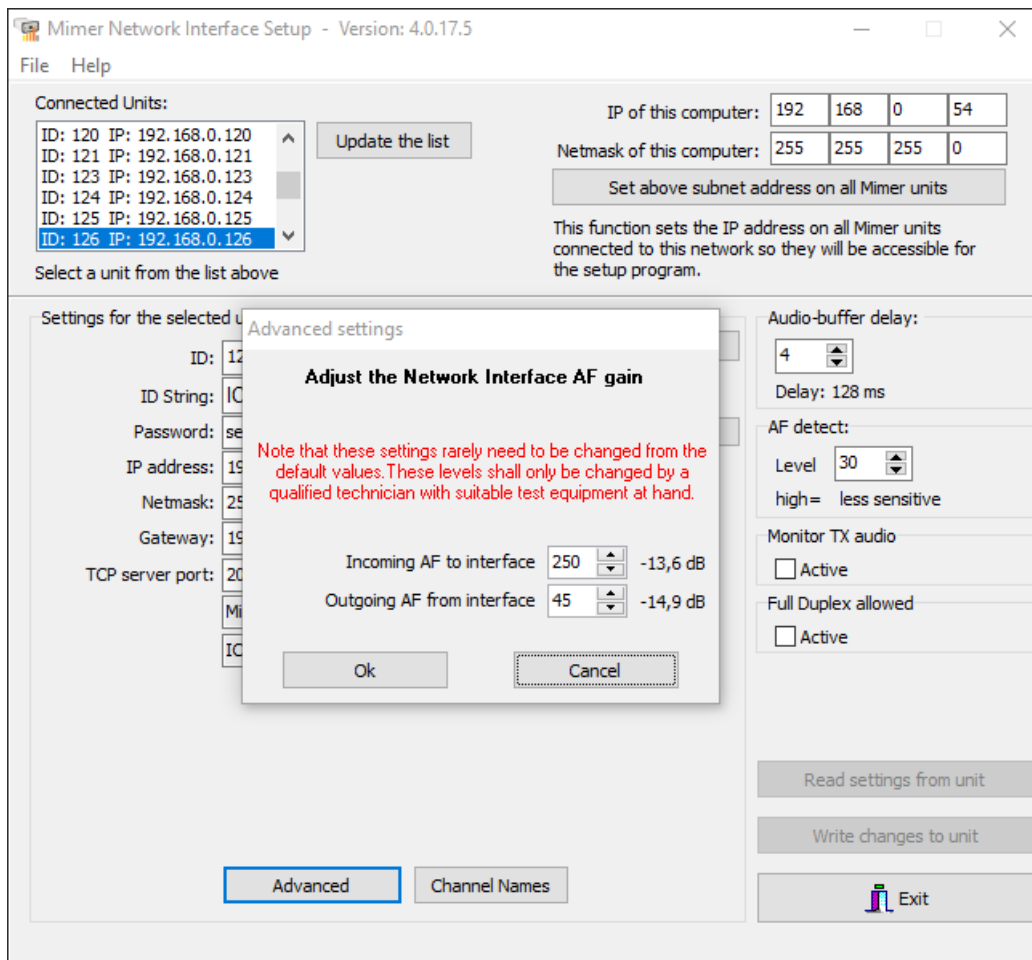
Mimer Network Interface Setup - Version: 4.0.17.5

File Help

Connected Units:

ID: 120 IP: 192.168.0.120
ID: 121 IP: 192.168.0.121
ID: 123 IP: 192.168.0.123
ID: 124 IP: 192.168.0.124
ID: 125 IP: 192.168.0.125
ID: 126 IP: 192.168.0.126

Update the list

Select a unit from the list above

IP of this computer: 192 168 0 54

Netmask of this computer: 255 255 255 0

Set above subnet address on all Mimer units

This function sets the IP address on all Mimer units connected to this network so they will be accessible for the setup program.

Settings for the selected u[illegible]

ID: 12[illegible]

ID String: IC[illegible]

Password: se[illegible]

IP address: 19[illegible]

Netmask: 25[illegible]

Gateway: 19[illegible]

TCP server port: 20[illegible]

Mi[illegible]

IC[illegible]

Advanced settings

Adjust the Network Interface AF gain

Note that these settings rarely need to be changed from the default values.These levels shall only be changed by a qualified technician with suitable test equipment at hand.

Incoming AF to interface 250 -13,6 dB

Outgoing AF from interface 45 -14,9 dB

Ok

Cancel

Audio-buffer delay:

4

Delay: 128 ms

AF detect:

Level 30

high= less sensitive

Monitor TX audio

Active

Full Duplex allowed

Active

Read settings from unit

Write changes to unit

Advanced

Channel Names

Exit